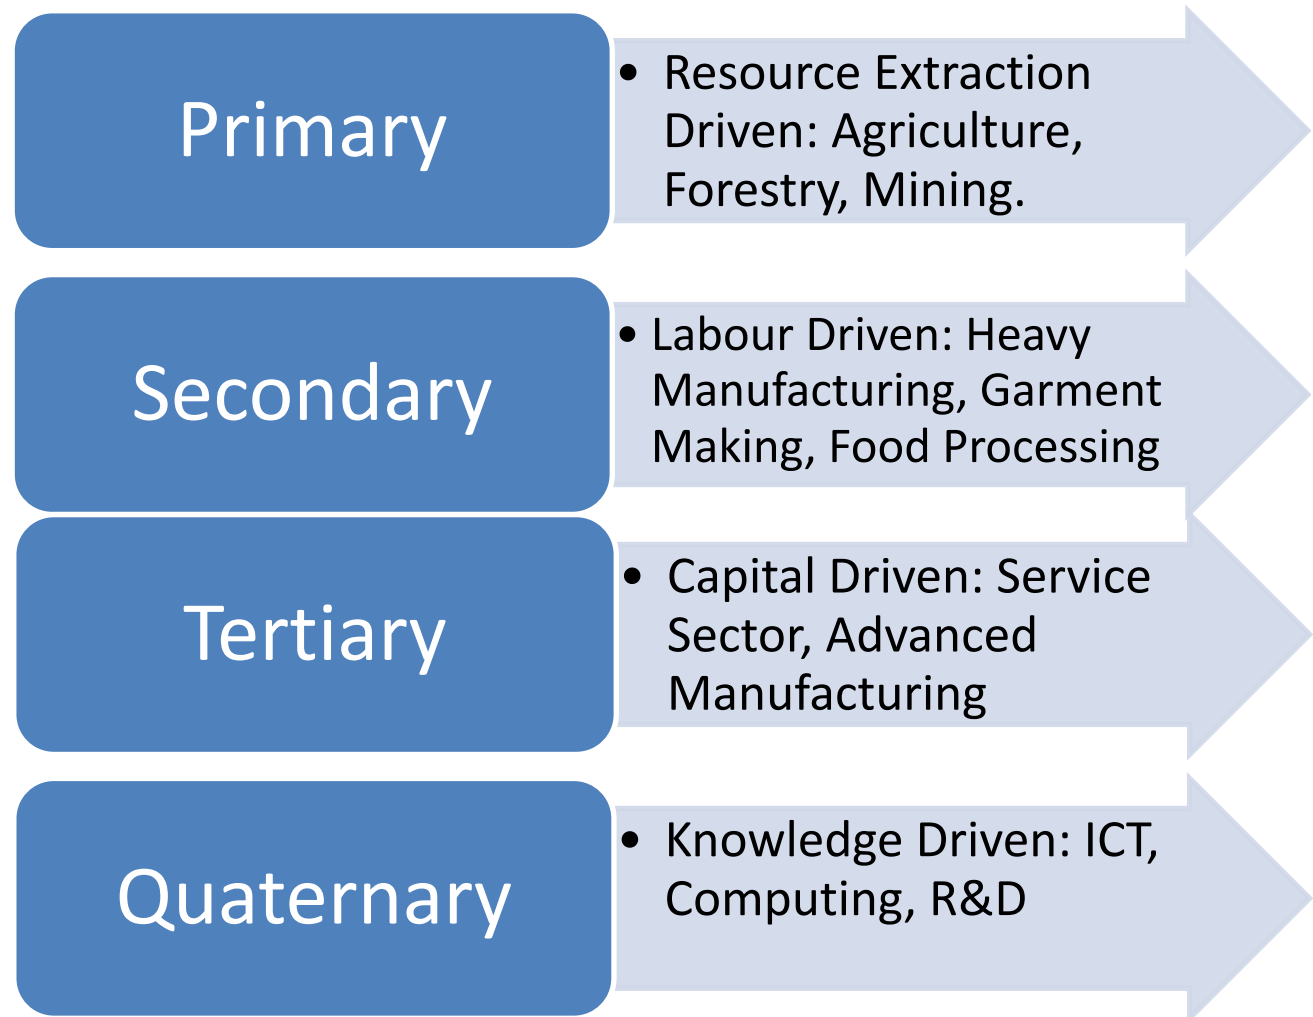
Primary

• Resource Extraction Driven: Agriculture, Forestry, Mining.

Secondary

• Labour Driven: Heavy Manufacturing, Garment Making, Food Processing

Tertiary

• Capital Driven: Service Sector, Advanced Manufacturing

Quaternary

• Knowledge Driven: ICT, Computing, R&D